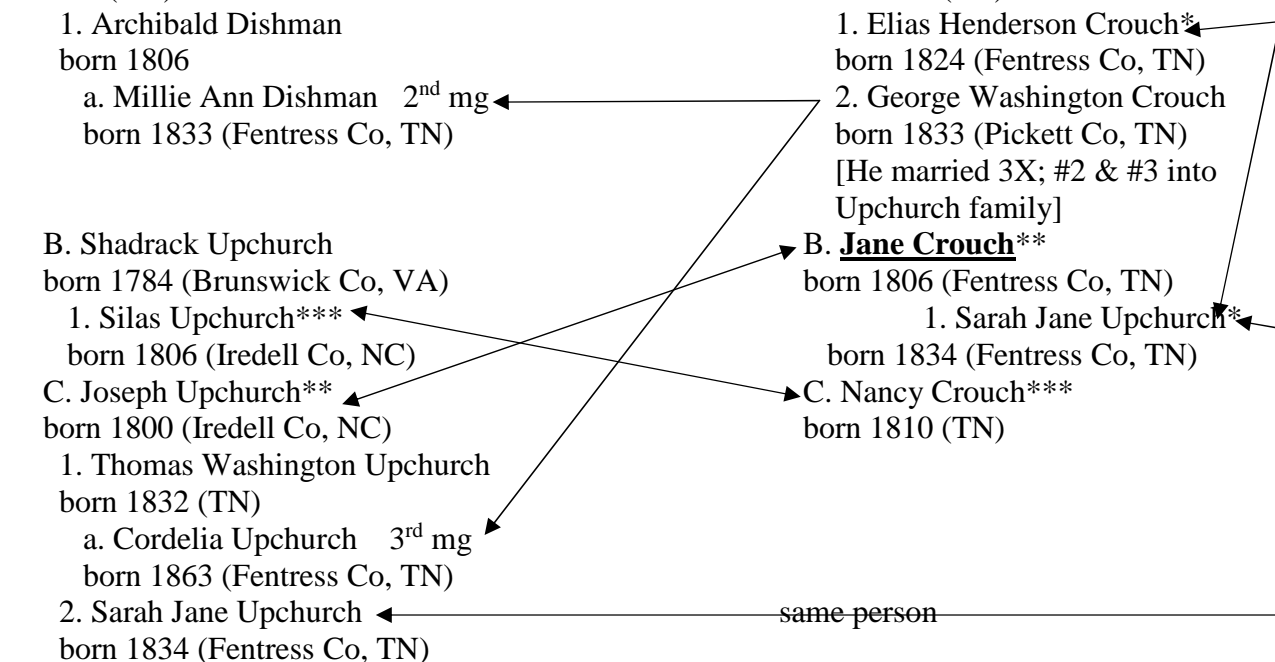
1. Archibald Dishman
born 1806
a. Millie Ann Dishman $2^{nd}$ mg
born 1833 (Fentress Co, TN)

B. Shadrack Upchurch
born 1784 (Brunswick Co, VA)
1. Silas Upchurch***
born 1806 (Iredell Co, NC)
C. Joseph Upchurch**
born 1800 (Iredell Co, NC)
1. Thomas Washington Upchurch
born 1832 (TN)
a. Cordelia Upchurch $3^{rd}$ mg
born 1863 (Fentress Co, TN)
2. Sarah Jane Upchurch
born 1834 (Fentress Co, TN)

1. Elias Henderson Crouch*
born 1824 (Fentress Co, TN)
2. George Washington Crouch
born 1833 (Pickett Co, TN)
[He married 3X; #2 & #3 into Upchurch family]
B. **Jane Crouch****
born 1806 (Fentress Co, TN)
1. Sarah Jane Upchurch*
born 1834 (Fentress Co, TN)
C. Nancy Crouch***
born 1810 (TN)

same person